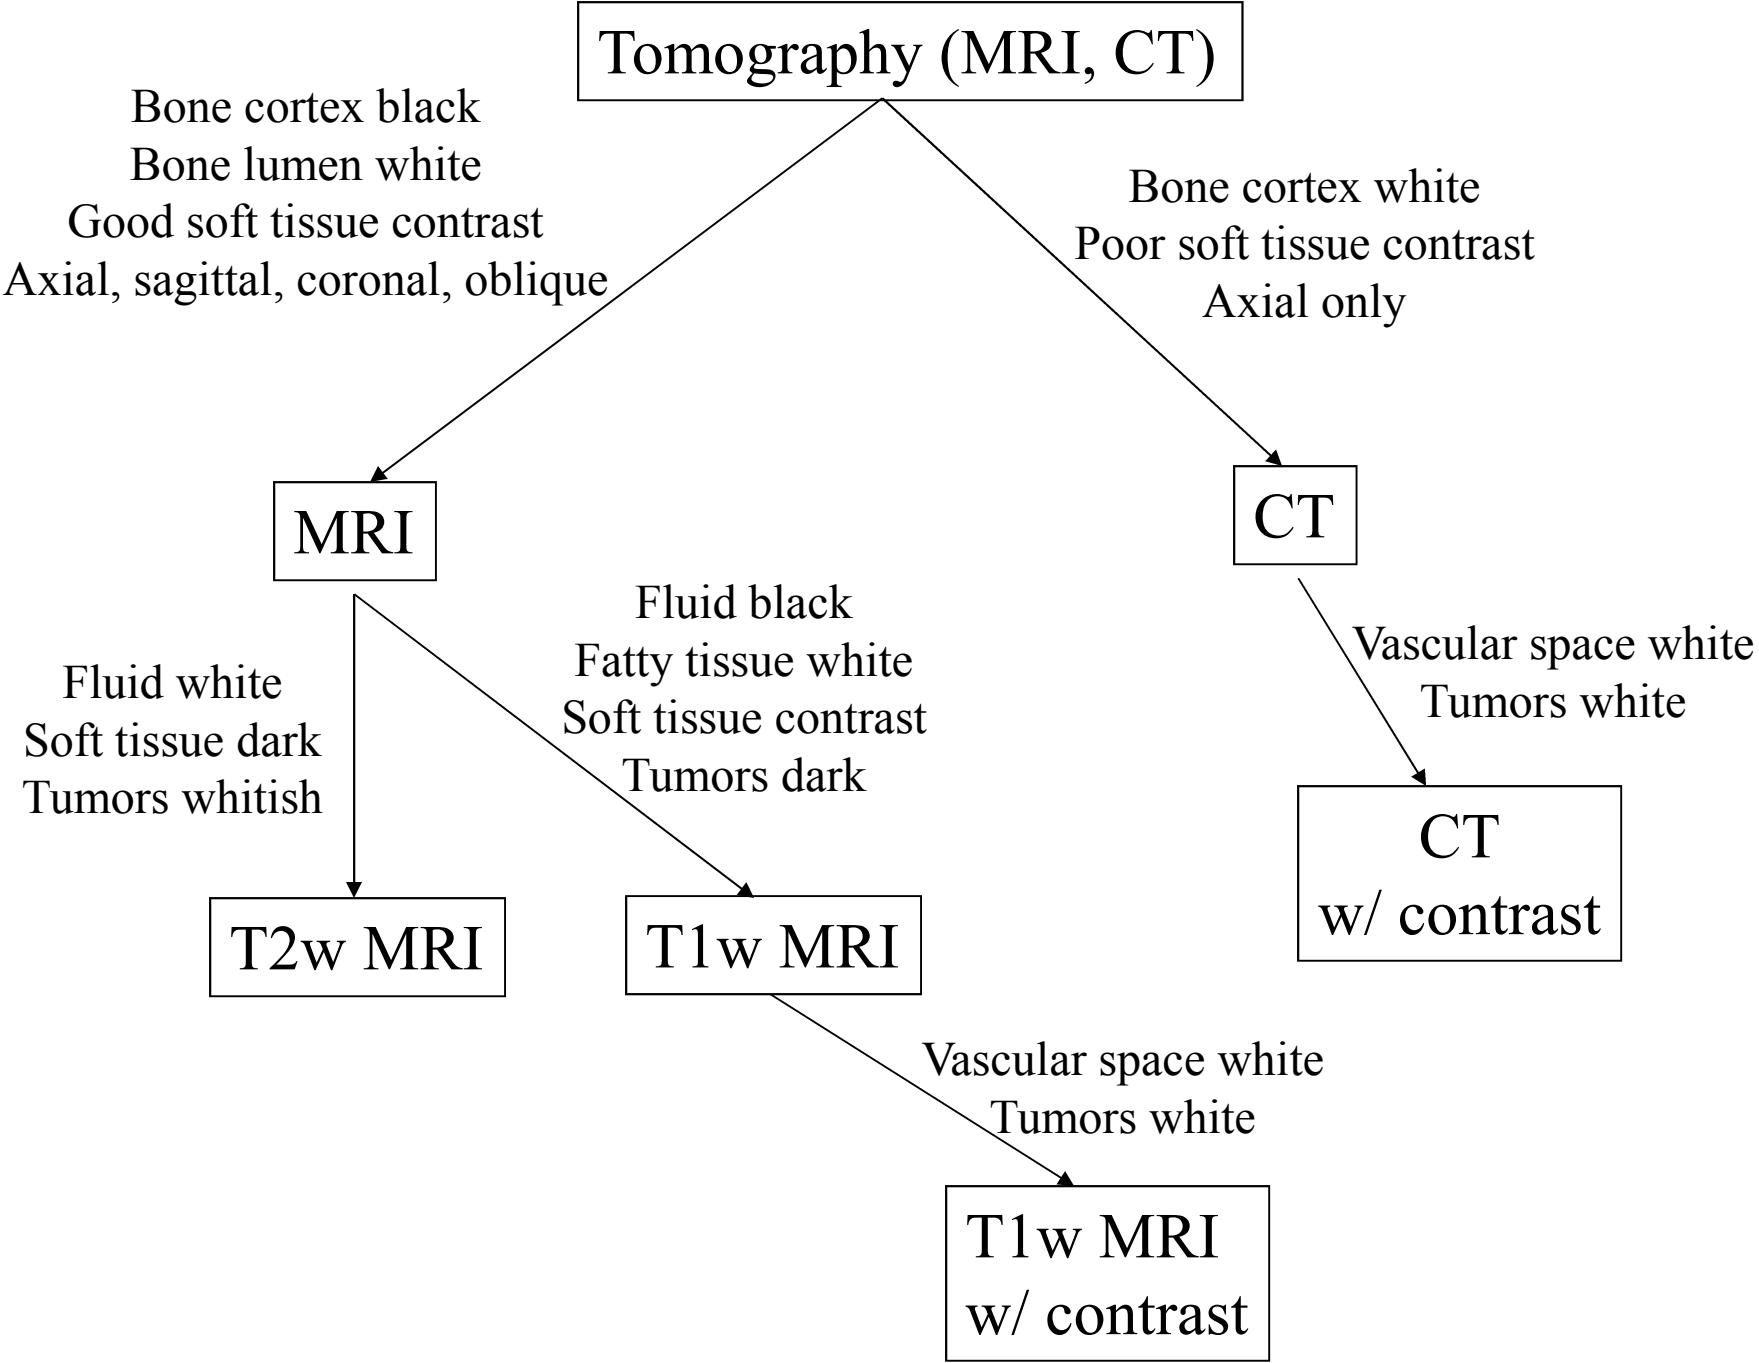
Tomography (MRI, CT)

Bone cortex black
Bone lumen white
Good soft tissue contrast
Axial, sagittal, coronal, oblique

Bone cortex white
Poor soft tissue contrast
Axial only

MRI

CT

Fluid white
Soft tissue dark
Tumors whitish

Fluid black
Fatty tissue white
Soft tissue contrast
Tumors dark

Vascular space white
Tumors white

T2w MRI

T1w MRI

CT
w/ contrast

Vascular space white
Tumors white

T1w MRI
w/ contrast